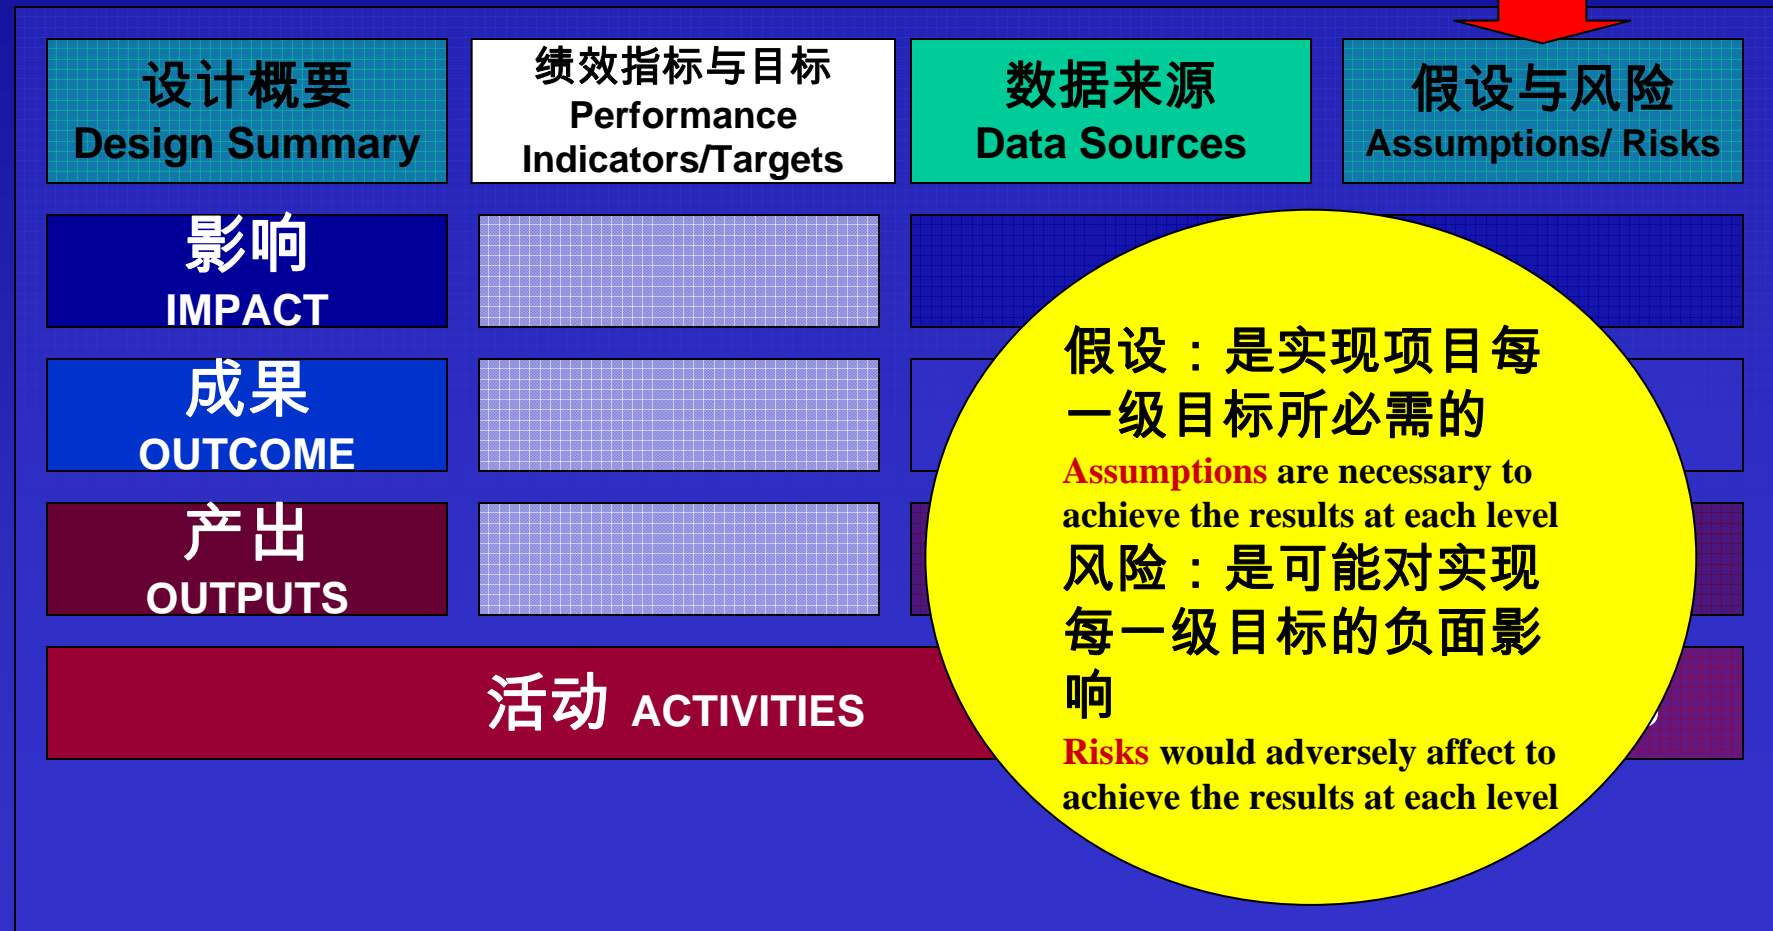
设计概要
Design Summary

绩效指标与目标
Performance Indicators/Targets

数据来源
Data Sources

假设与风险
Assumptions/ Risks

影响
IMPACT

成果
OUTCOME

产出
OUTPUTS

活动 ACTIVITIES

假设：是实现项目每一级目标所必需的
Assumptions are necessary to achieve the results at each level
风险：是可能对实现每一级目标的负面影响
Risks would adversely affect to achieve the results at each level